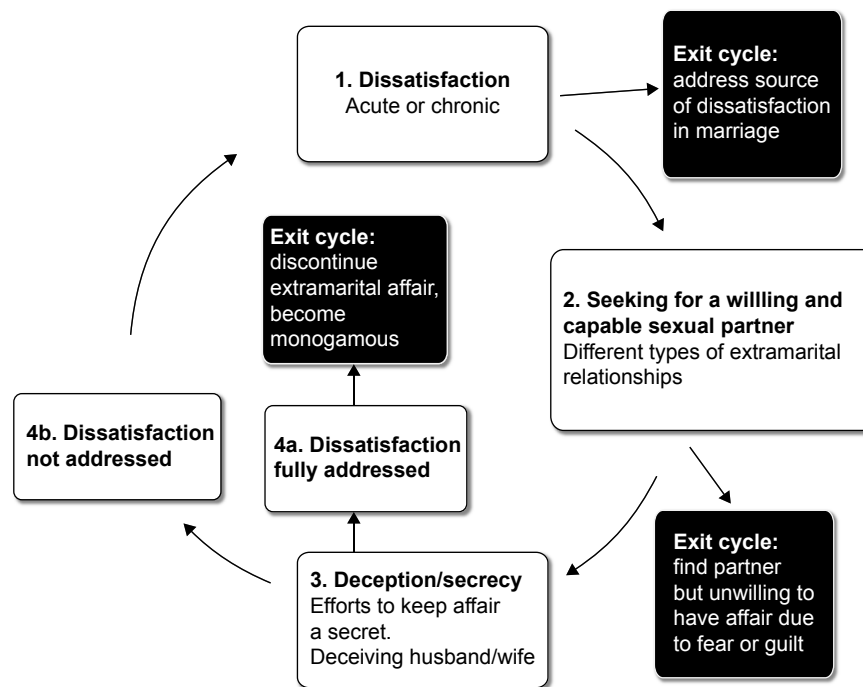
**1. Dissatisfaction**
Acute or chronic

**Exit cycle:**
address source of dissatisfaction in marriage

**Exit cycle:**
discontinue extramarital affair, become monogamous

**2. Seeking for a willling and capable sexual partner**
Different types of extramarital relationships

**4b. Dissatisfaction not addressed**

**4a. Dissatisfaction fully addressed**

**Exit cycle:**
find partner but unwilling to have affair due to fear or guilt

**3. Deception/secrecy**
Efforts to keep affair a secret.
Deceiving husband/wife